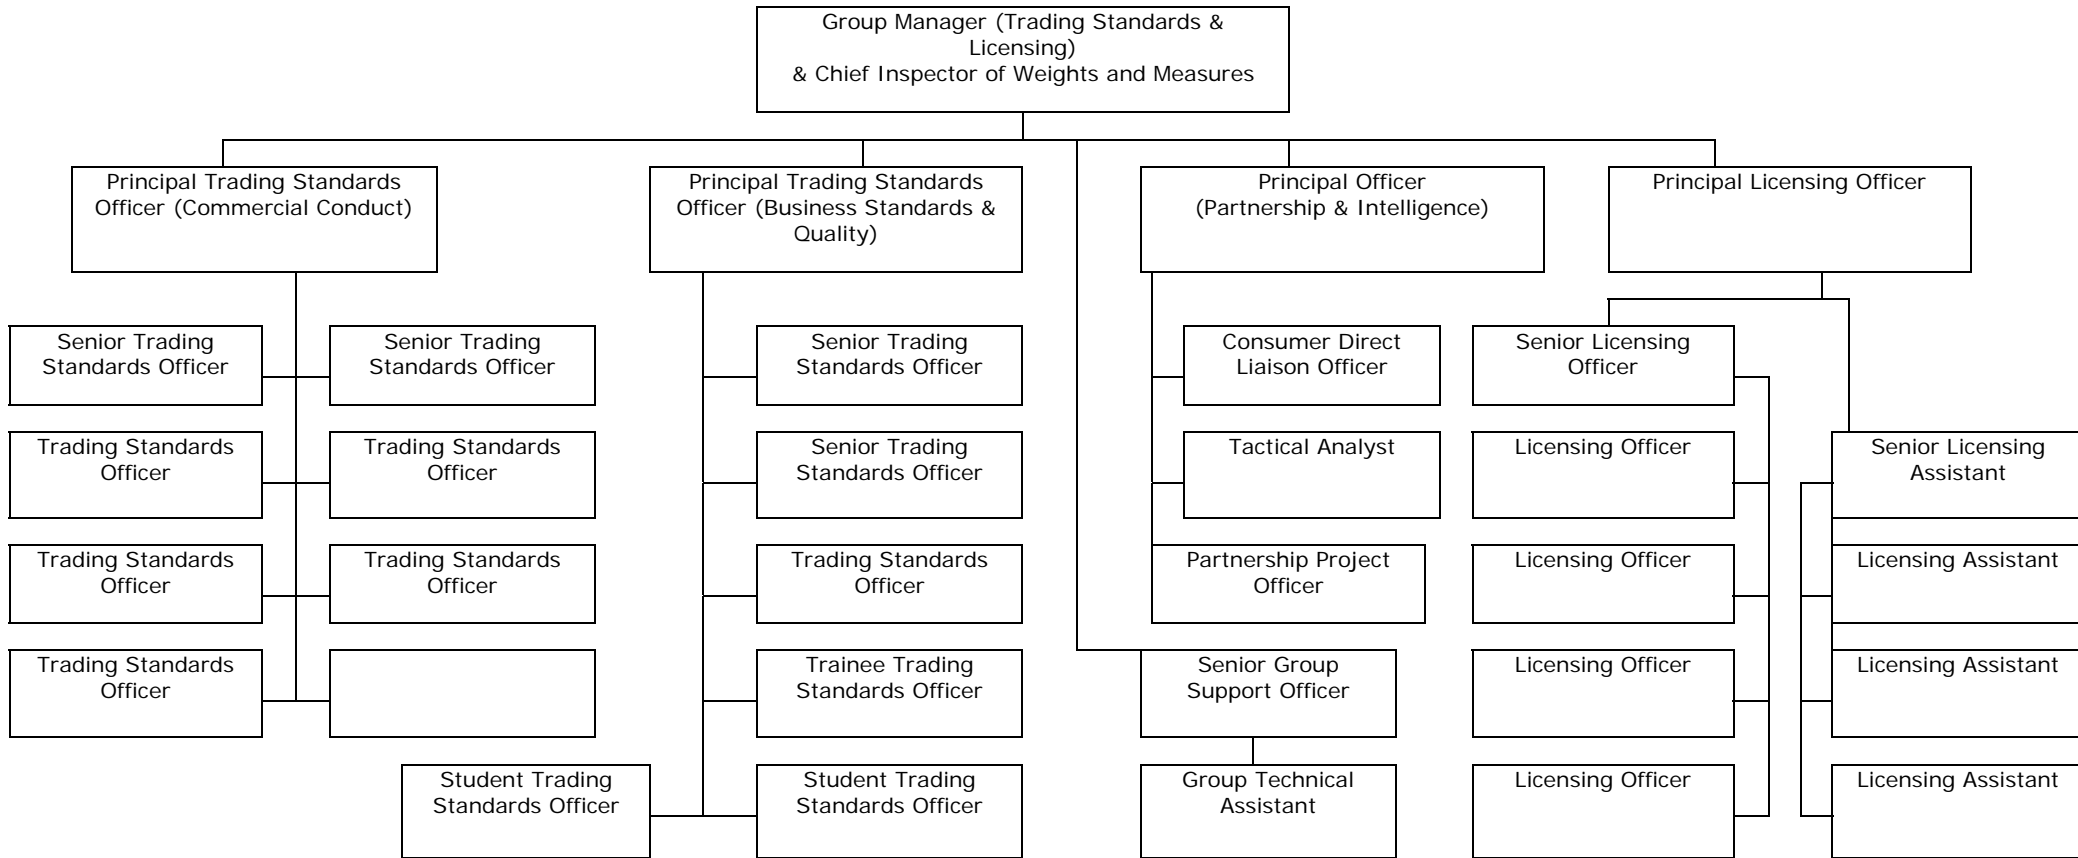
Group Manager (Trading Standards & Licensing)
& Chief Inspector of Weights and Measures

Principal Trading Standards Officer (Commercial Conduct)

Senior Trading Standards Officer

Senior Trading Standards Officer

Trading Standards Officer

Trading Standards Officer

Trading Standards Officer

Trading Standards Officer

Trading Standards Officer

Principal Trading Standards Officer (Business Standards & Quality)

Senior Trading Standards Officer

Senior Trading Standards Officer

Trading Standards Officer

Trainee Trading Standards Officer

Student Trading Standards Officer

Student Trading Standards Officer

Principal Officer (Partnership & Intelligence)

Consumer Direct Liaison Officer

Tactical Analyst

Partnership Project Officer

Senior Group Support Officer

Group Technical Assistant

Principal Licensing Officer

Senior Licensing Officer

Licensing Officer

Licensing Officer

Licensing Officer

Licensing Officer

Senior Licensing Assistant

Licensing Assistant

Licensing Assistant

Licensing Assistant